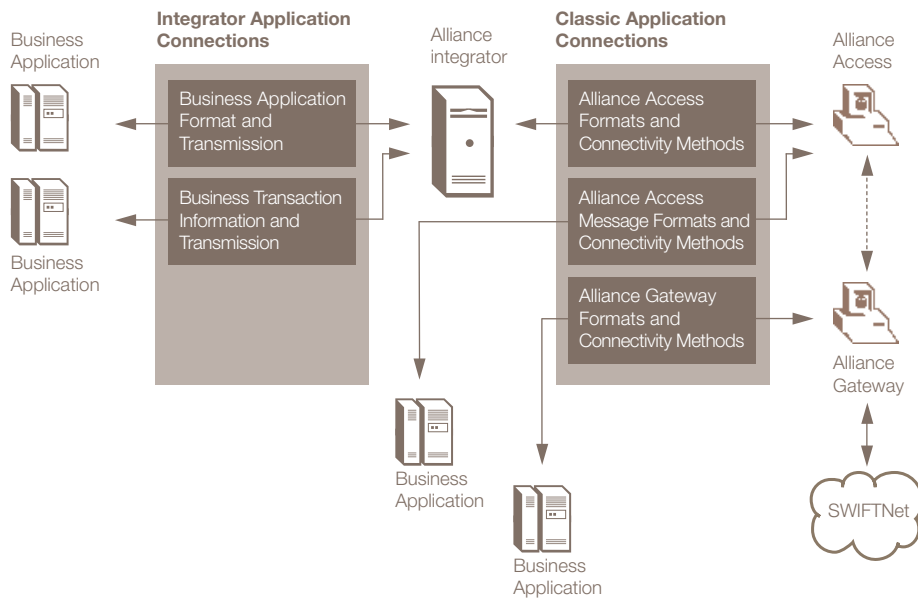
Business Application

Integrator Application Connections

Business Application Format and Transmission

Business Transaction Information and Transmission

Business Application

Alliance integrator

Classic Application Connections

Alliance Access Formats and Connectivity Methods

Alliance Access Message Formats and Connectivity Methods

Alliance Gateway Formats and Connectivity Methods

Alliance Access

Alliance Gateway

SWIFTNet

Business Application

Business Application